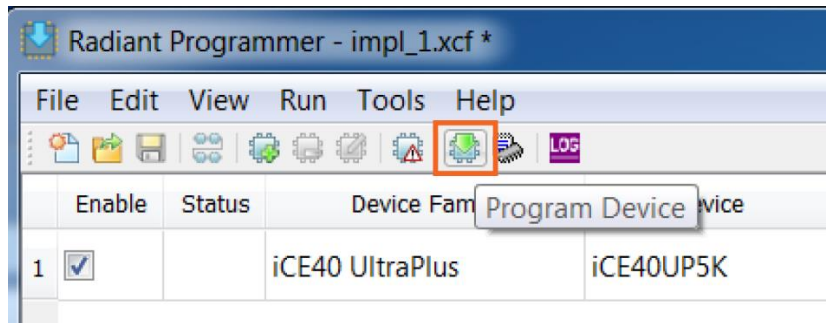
Radiant Programmer - impl_1.xcf *

File Edit View Run Tools Help

LOG

| | Enable | Status | Device Fam | Program Device | evice |
|---|---|---|---|---|---|
| 1 | ☑ | | iCE40 UltraPlus | | iCE40UP5K |